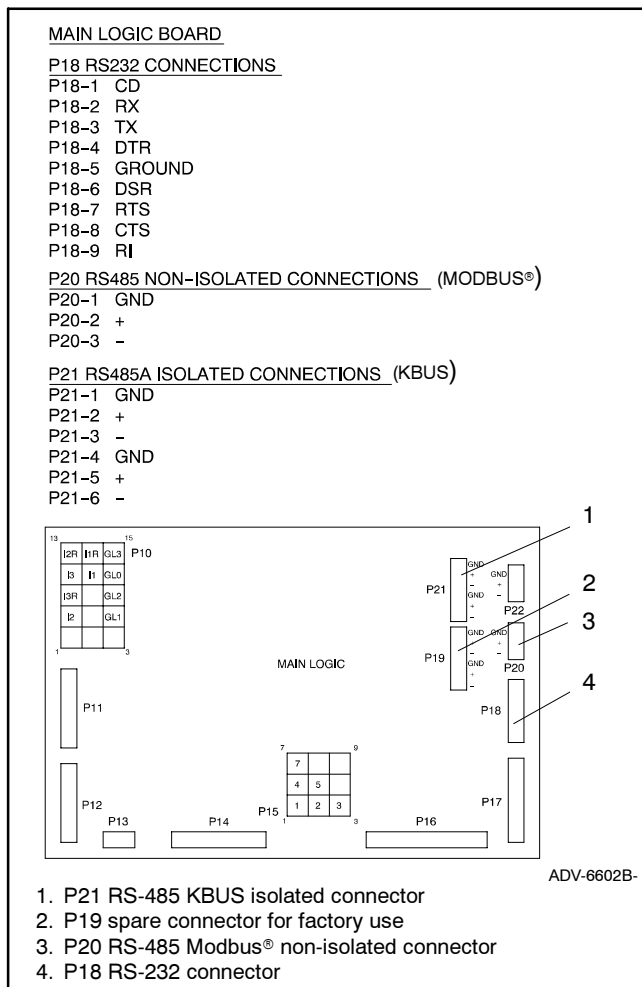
MAIN LOGIC BOARD

P18 RS232 CONNECTIONS
P18–1 CD
P18–2 RX
P18–3 TX
P18–4 DTR
P18–5 GROUND
P18–6 DSR
P18–7 RTS
P18–8 CTS
P18–9 RI

P20 RS485 NON–ISOLATED CONNECTIONS (MODBUS®)
P20–1 GND
P20–2 +
P20–3 –

P21 RS485A ISOLATED CONNECTIONS (KBUS)
P21–1 GND
P21–2 +
P21–3 –
P21–4 GND
P21–5 +
P21–6 –

13 15
I2R I1R GL3 P10
I3 I1 GL0
I3R GL2
I2 GL1
1 3

P21 GND + – GND + –
GND + –
P22
P19 GND + – GND + –
GND + –
P20
MAIN LOGIC
P11
P18
7 9
7
4 5
1 2 3
P15 1 3
P12
P13
P14
P16
P17

1
2
3
4

ADV-6602B-

1. P21 RS-485 KBUS isolated connector
2. P19 spare connector for factory use
3. P20 RS-485 Modbus® non-isolated connector
4. P18 RS-232 connector